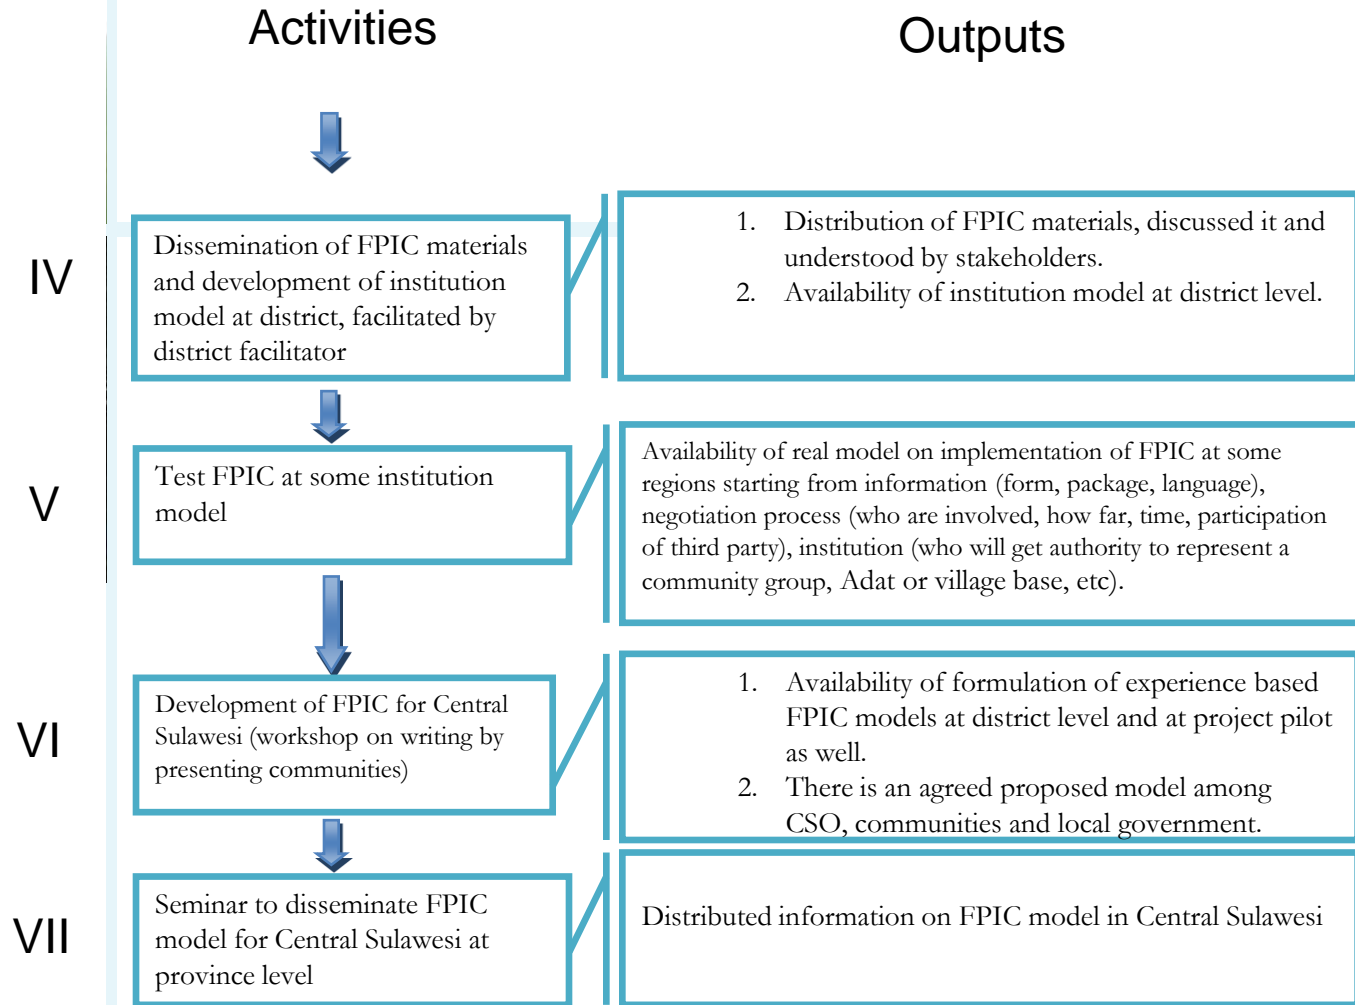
Activities

Outputs

IV

Dissemination of FPIC materials and development of institution model at district, facilitated by district facilitator

1. Distribution of FPIC materials, discussed it and understood by stakeholders.
2. Availability of institution model at district level.

V

Test FPIC at some institution model

Availability of real model on implementation of FPIC at some regions starting from information (form, package, language), negotiation process (who are involved, how far, time, participation of third party), institution (who will get authority to represent a community group, Adat or village base, etc).

VI

Development of FPIC for Central Sulawesi (workshop on writing by presenting communities)

1. Availability of formulation of experience based FPIC models at district level and at project pilot as well.
2. There is an agreed proposed model among CSO, communities and local government.

VII

Seminar to disseminate FPIC model for Central Sulawesi at province level

Distributed information on FPIC model in Central Sulawesi